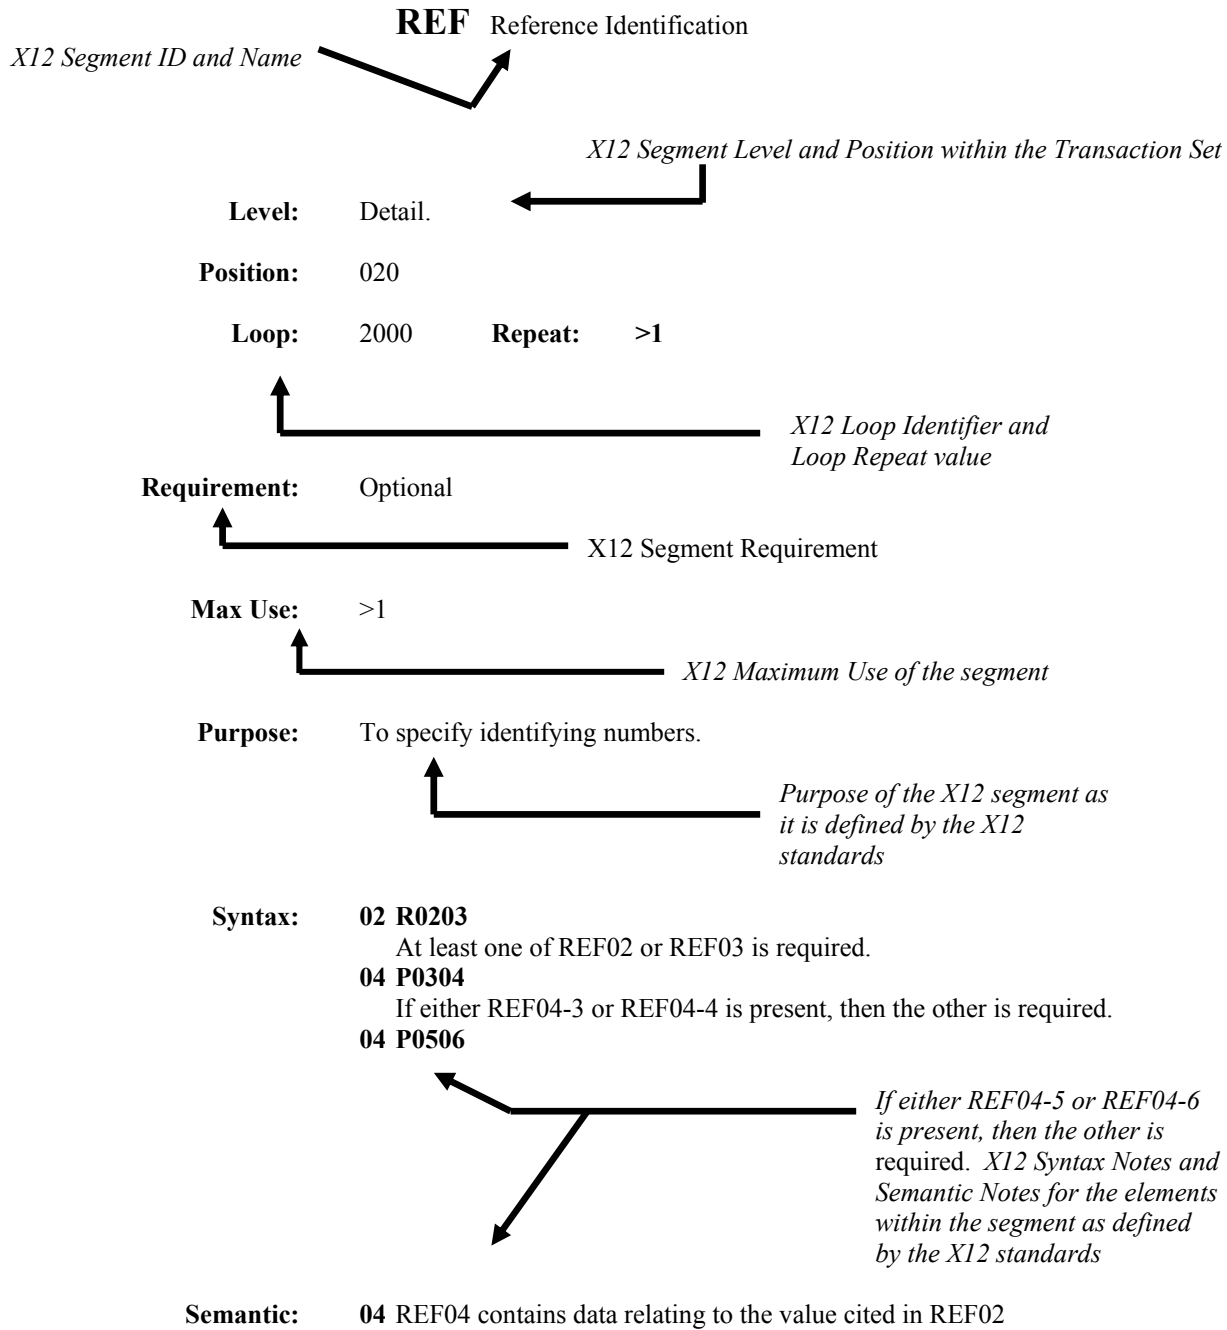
**REF** Reference Identification

*X12 Segment ID and Name*

*X12 Segment Level and Position within the Transaction Set*

**Level:** Detail.

**Position:** 020

**Loop:** 2000 **Repeat:** **>1**

*X12 Loop Identifier and Loop Repeat value*

**Requirement:** Optional

X12 Segment Requirement

**Max Use:** >1

*X12 Maximum Use of the segment*

**Purpose:** To specify identifying numbers.

*Purpose of the X12 segment as it is defined by the X12 standards*

**Syntax:** **02 R0203**
At least one of REF02 or REF03 is required.
**04 P0304**
If either REF04-3 or REF04-4 is present, then the other is required.
**04 P0506**

*If either REF04-5 or REF04-6 is present, then the other is* required. *X12 Syntax Notes and Semantic Notes for the elements within the segment as defined by the X12 standards*

**Semantic:** **04** REF04 contains data relating to the value cited in REF02